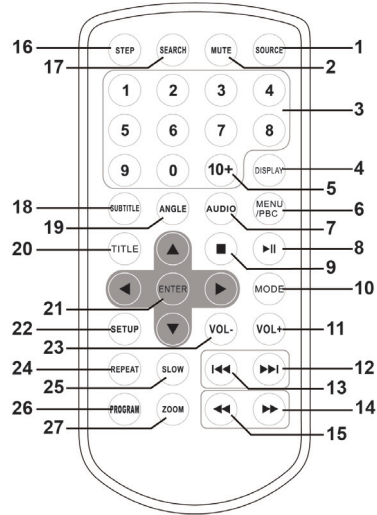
16 STEP SEARCH MUTE SOURCE 1
17 2
1 2 3 4
3
5 6 7 8
9 0 10+ DISPLAY 4
5
18 SUBTITLE ANGLE AUDIO MENU /PBC 6
19 7
20 TITLE 8
9
ENTER MODE 10
21
22 SETUP VOL- VOL+ 11
23
24 REPEAT 12
25 SLOW 13
26 PROGRAM ZOOM 14
27 15